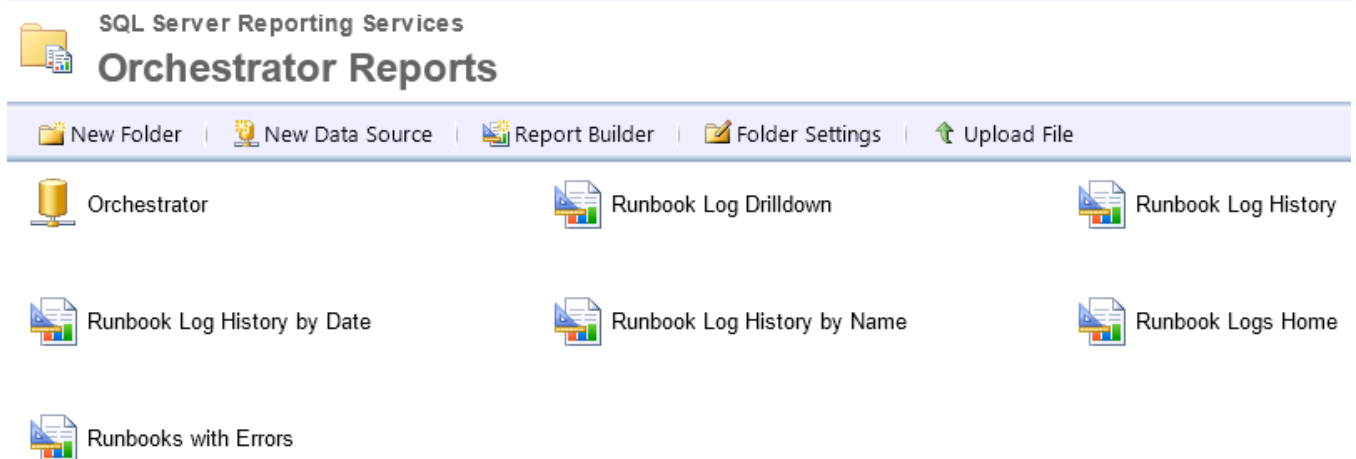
SQL Server Reporting Services
Orchestrator Reports

New Folder | New Data Source | Report Builder | Folder Settings | Upload File

Orchestrator
Runbook Log Drilldown
Runbook Log History

Runbook Log History by Date
Runbook Log History by Name
Runbook Logs Home

Runbooks with Errors